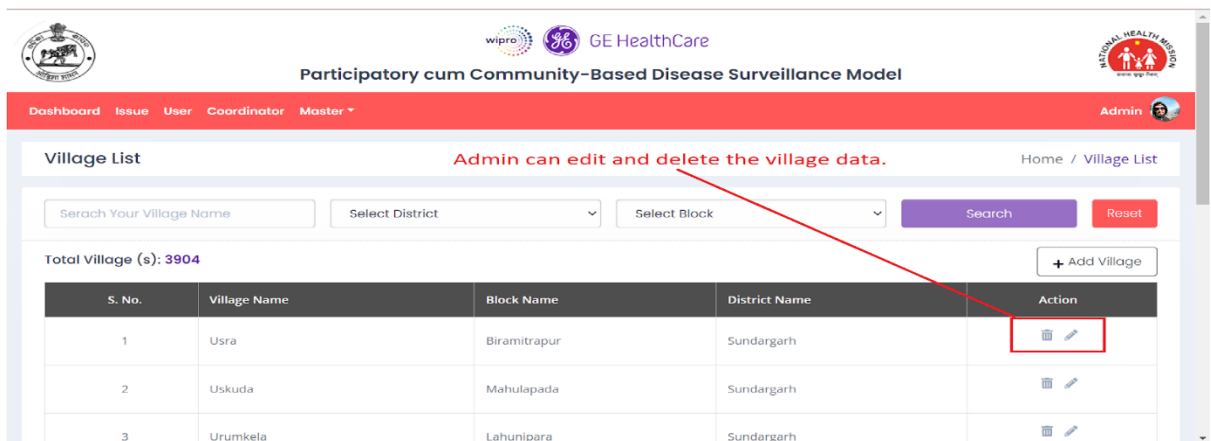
wipro GE HealthCare

Participatory cum Community-Based Disease Surveillance Model

NATIONAL HEALTH MISSION

Dashboard Issue User Coordinator Master ▾

Admin

Village List

Admin can edit and delete the village data.

Home / Village List

Serach Your Village Name

Select District

Select Block

Search

Reset

Total Village (s): 3904

+ Add Village

| S. No. | Village Name | Block Name | District Name | Action |
|---|---|---|---|---|
| 1 | Usra | Biramitrapur | Sundargarh | |
| 2 | Uskuda | Mahulapada | Sundargarh | |
| 3 | Urumkela | Lahunipara | Sundargarh | |